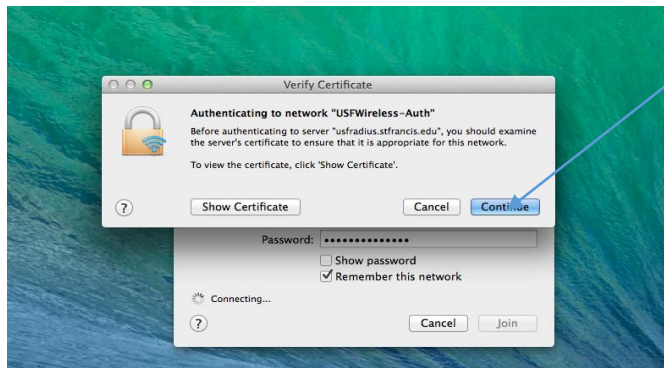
Verify Certificate

Authenticating to network "USFWireless-Auth"

Before authenticating to server "usfradius.stfrancis.edu", you should examine the server's certificate to ensure that it is appropriate for this network.

To view the certificate, click 'Show Certificate'.

?

Show Certificate

Cancel

Continue

Password: ••••••••••••••

Show password

Remember this network

Connecting...

?

Cancel

Join